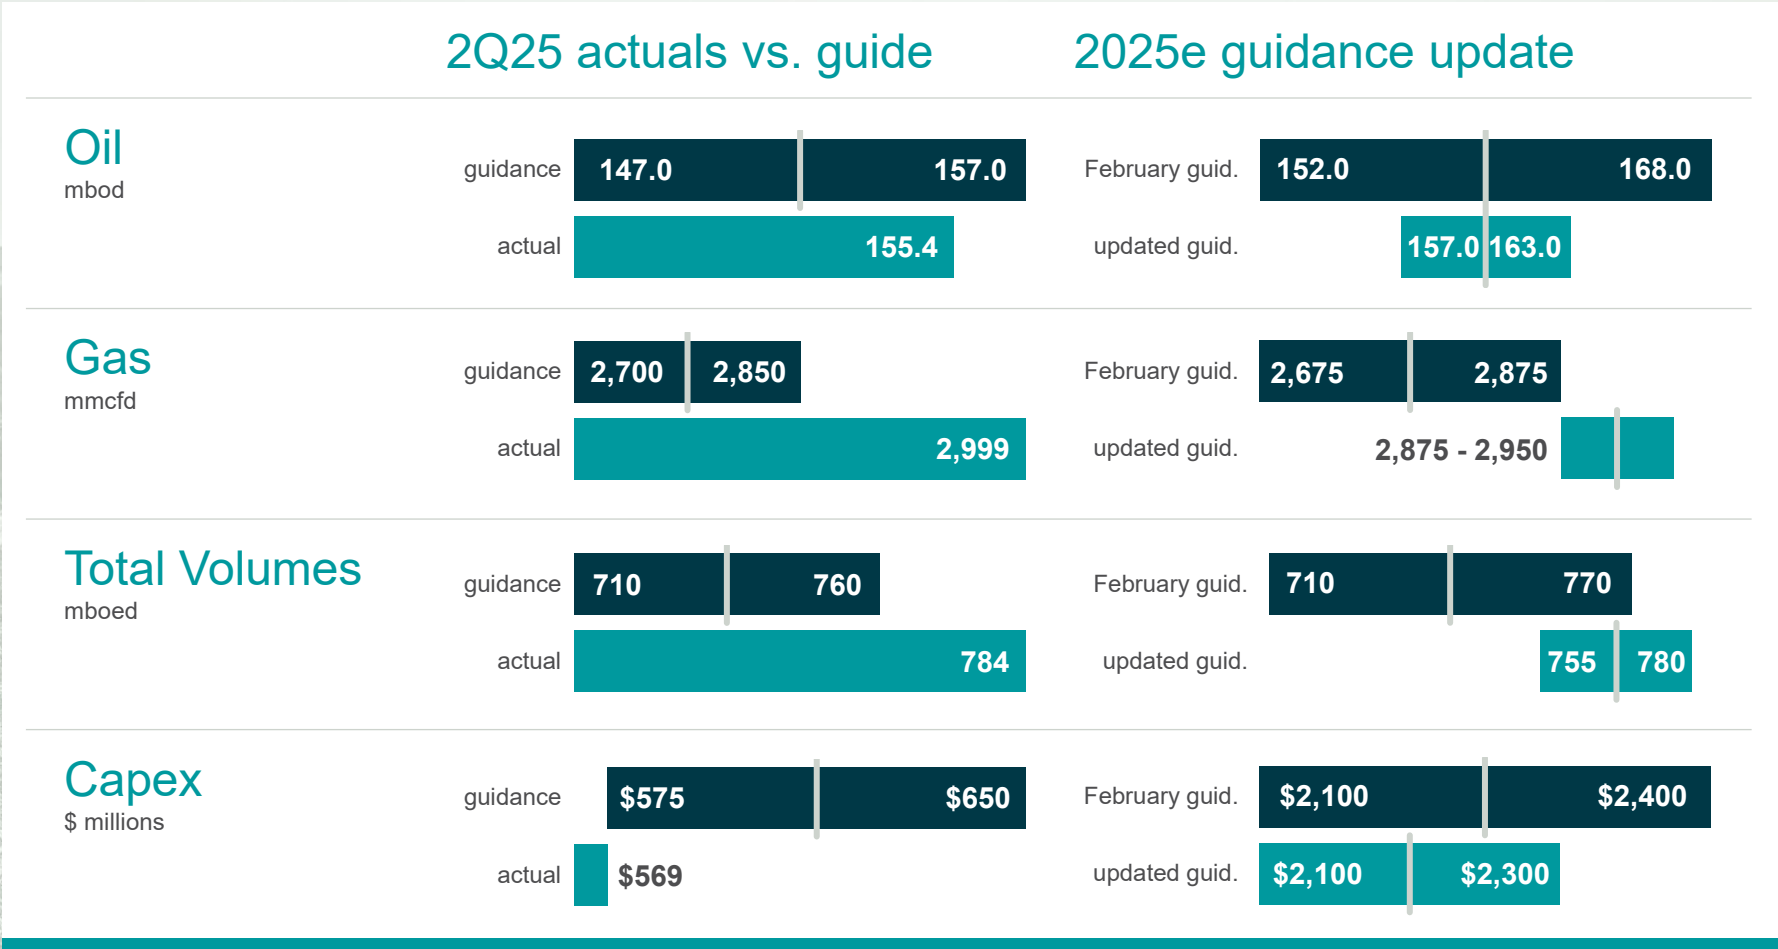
2Q25 actuals vs. guide

2025e guidance update

Oil
mbod

guidance 147.0 157.0
actual 155.4

February guid. 152.0 168.0
updated guid. 157.0 163.0

Gas
mmcfd

guidance 2,700 2,850
actual 2,999

February guid. 2,675 2,875
updated guid. 2,875 - 2,950

Total Volumes
mboed

guidance 710 760
actual 784

February guid. 710 770
updated guid. 755 780

Capex
$ millions

guidance $575 $650
actual $569

February guid. $2,100 $2,400
updated guid. $2,100 $2,300